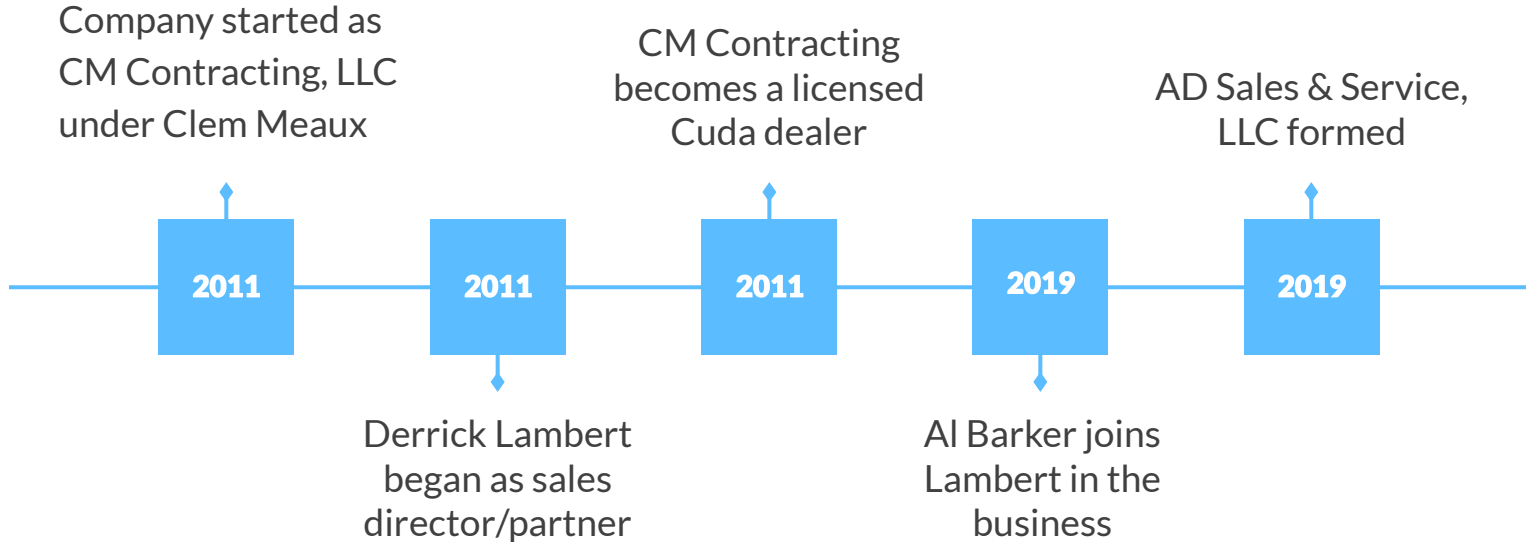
Company started as CM Contracting, LLC under Clem Meaux

2011

2011

Derrick Lambert began as sales director/partner

CM Contracting becomes a licensed Cuda dealer

2011

2019

Al Barker joins Lambert in the business

AD Sales & Service, LLC formed

2019